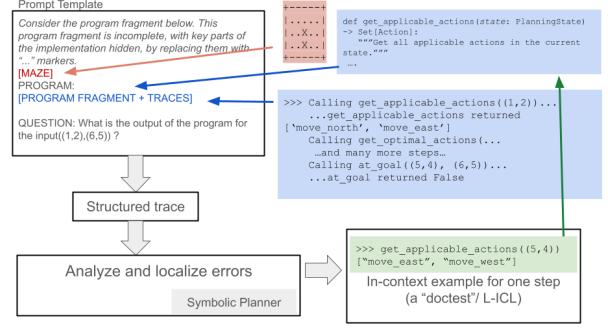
Prompt Template

Consider the program fragment below. This program fragment is incomplete, with key parts of the implementation hidden, by replacing them with "..." markers.

[MAZE]

PROGRAM:

[PROGRAM FRAGMENT + TRACES]

QUESTION: What is the output of the program for the input((1,2),(6,5)) ?

+-----+
|.....|
|..X..|
|..X..|
+-----+

def get_applicable_actions(state: PlanningState)
-> Set[Action]:
    """Get all applicable actions in the current state."""
    ...

>>> Calling get_applicable_actions((1,2))...
    ...get_applicable_actions returned ['move_north', 'move_east']
    Calling get_optimal_actions(...
    ...and many more steps...
    Calling at_goal((5,4), (6,5))...
    ...at_goal returned False

Structured trace

Analyze and localize errors

Symbolic Planner

>>> get_applicable_actions((5,4))
["move_east", "move_west"]

In-context example for one step (a "doctest"/ L-ICL)